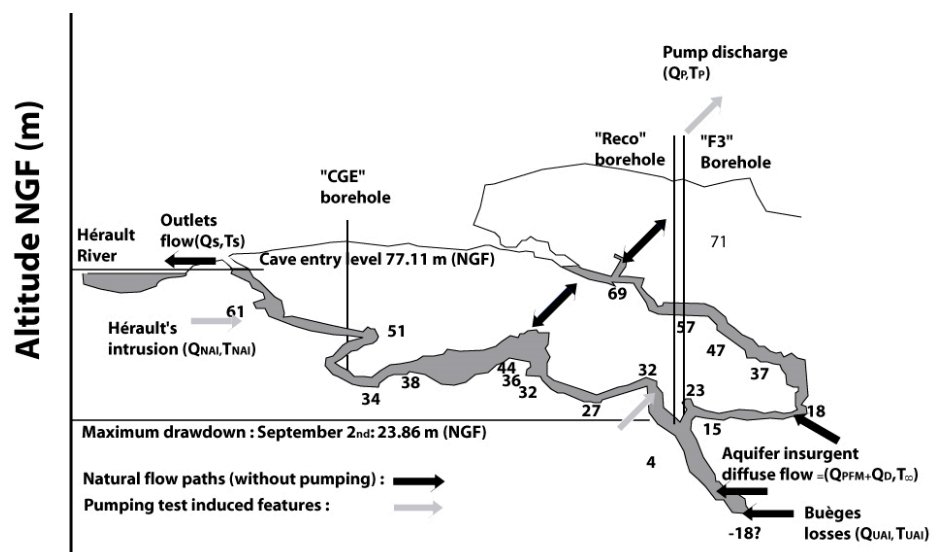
Altitude NGF (m)

Pump discharge ($Q_P$,$T_P$)

"Reco" borehole

"F3" Borehole

"CGE" borehole

Outlets flow($Q_S$,$T_S$)

Hérault River

Cave entry level 77.11 m (NGF)

71

69

61

Hérault's intrusion ($Q_{NAI}$,$T_{NAI}$)

51

57

47

37

44

36

32

38

34

32

27

23

18

15

4

Maximum drawdown : September 2nd: 23.86 m (NGF)

Aquifer insurgent diffuse flow =($Q_{PFM}$+$Q_D$,$T_\infty$)

Natural flow paths (without pumping) :

Pumping test induced features :

Buèges losses ($Q_{UAI}$,$T_{UAI}$)

-18?